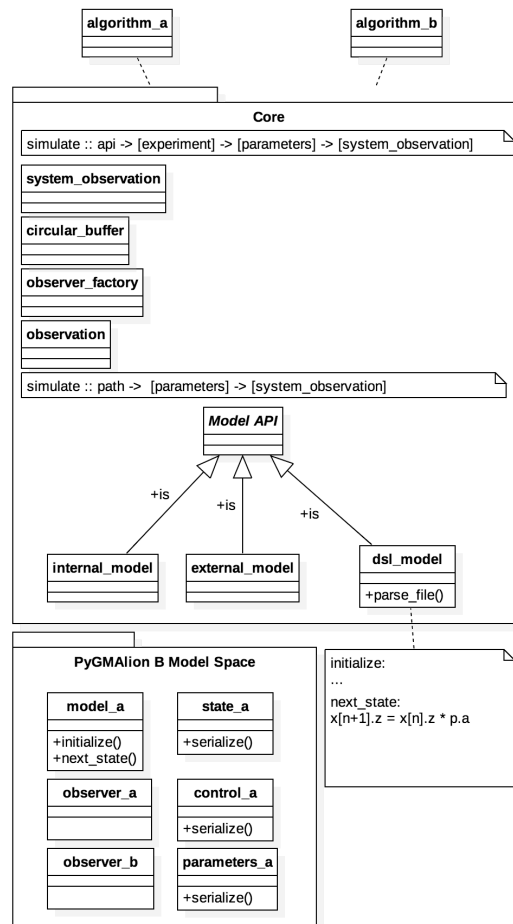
algorithm_a

algorithm_b

Core

simulate :: api -> [experiment] -> [parameters] -> [system_observation]

system_observation

circular_buffer

observer_factory

observation

simulate :: path -> [parameters] -> [system_observation]

Model API

+is

+is

+is

internal_model

external_model

dsl_model

+parse_file()

PyGMAlion B Model Space

model_a

+initialize()
+next_state()

state_a

+serialize()

observer_a

control_a

+serialize()

observer_b

parameters_a

+serialize()

initialize:
...

next_state:
x[n+1].z = x[n].z * p.a